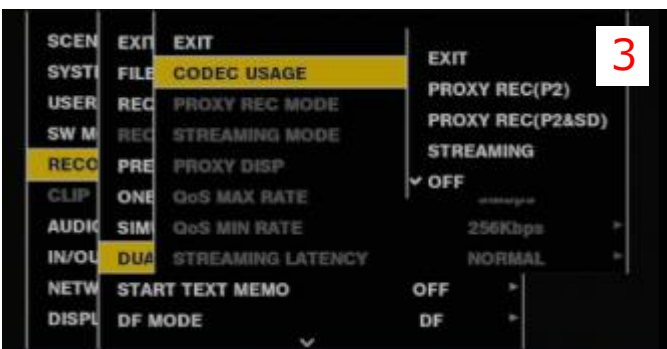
SCEN
SYSTI
USER
SW M
RECO
CLIP
AUDI
IN/OU
NETW
DISPL

EXI
FILE
REC
REC
PRE
ONE
SIMI
DUA

EXIT
CODEC USAGE
PROXY REC MODE
STREAMING MODE
PROXY DISP
QoS MAX RATE
QoS MIN RATE
STREAMING LATENCY

START TEXT MEMO OFF
DF MODE DF

EXIT
PROXY REC(P2)
PROXY REC(P2&SD)
STREAMING
✓ OFF
256Kbps
NORMAL

3